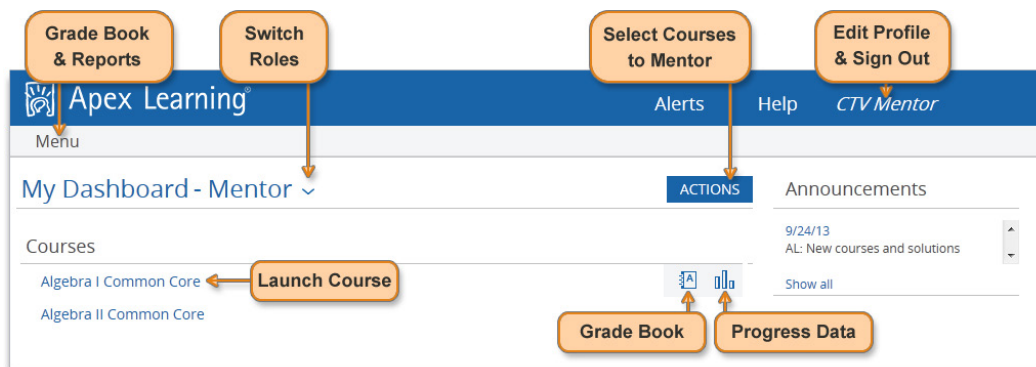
Grade Book & Reports

Switch Roles

Select Courses to Mentor

Edit Profile & Sign Out

Apex Learning®

Alerts

Help

CTV Mentor

Menu

My Dashboard - Mentor

ACTIONS

Announcements

9/24/13
AL: New courses and solutions

Show all

Courses

Algebra I Common Core

Launch Course

Algebra II Common Core

Grade Book

Progress Data